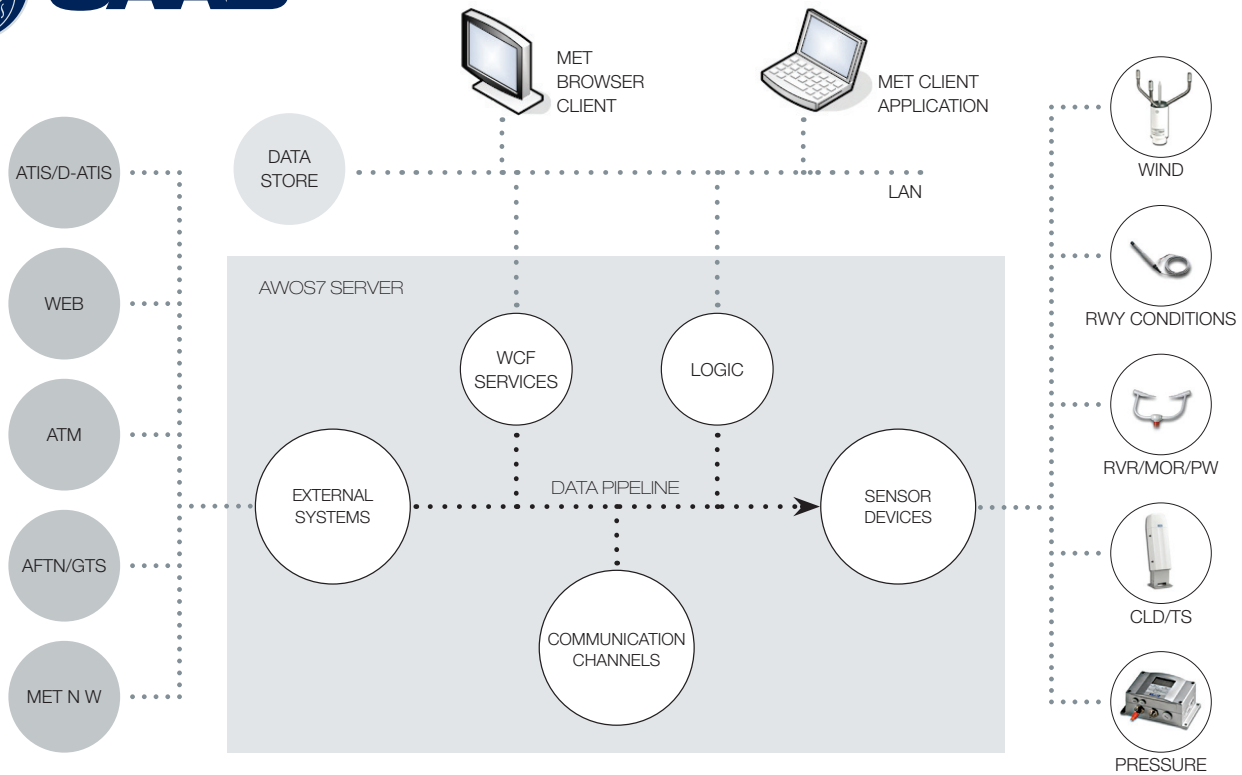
MET BROWSER CLIENT

MET CLIENT APPLICATION

DATA STORE

LAN

ATIS/D-ATIS

WEB

ATM

AFTN/GTS

MET N W

AWOS7 SERVER

WCF SERVICES

LOGIC

EXTERNAL SYSTEMS

DATA PIPELINE

SENSOR DEVICES

COMMUNICATION CHANNELS

WIND

RWY CONDITIONS

RVR/MOR/PW

CLD/TS

PRESSURE